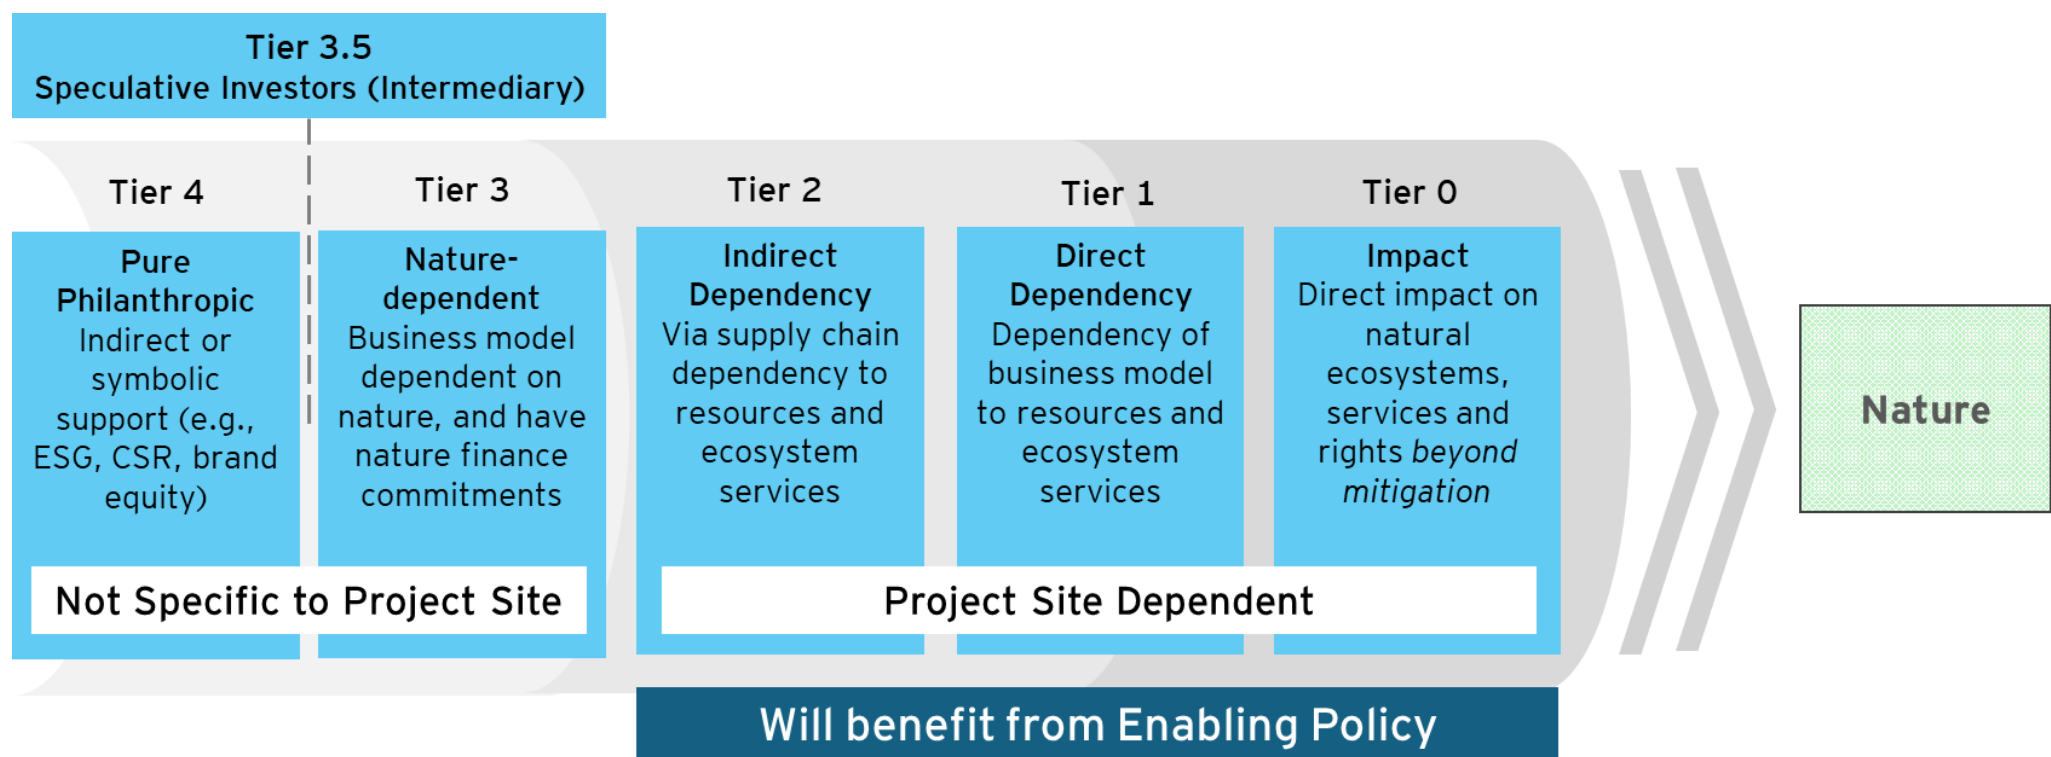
Tier 3.5
Speculative Investors (Intermediary)

Tier 4

Pure Philanthropic
Indirect or symbolic support (e.g., ESG, CSR, brand equity)

Tier 3

Nature-dependent
Business model dependent on nature, and have nature finance commitments

Not Specific to Project Site

Tier 2

Indirect Dependency
Via supply chain dependency to resources and ecosystem services

Tier 1

Direct Dependency
Dependency of business model to resources and ecosystem services

Tier 0

Impact
Direct impact on natural ecosystems, services and rights *beyond mitigation*

Project Site Dependent

Will benefit from Enabling Policy

Nature